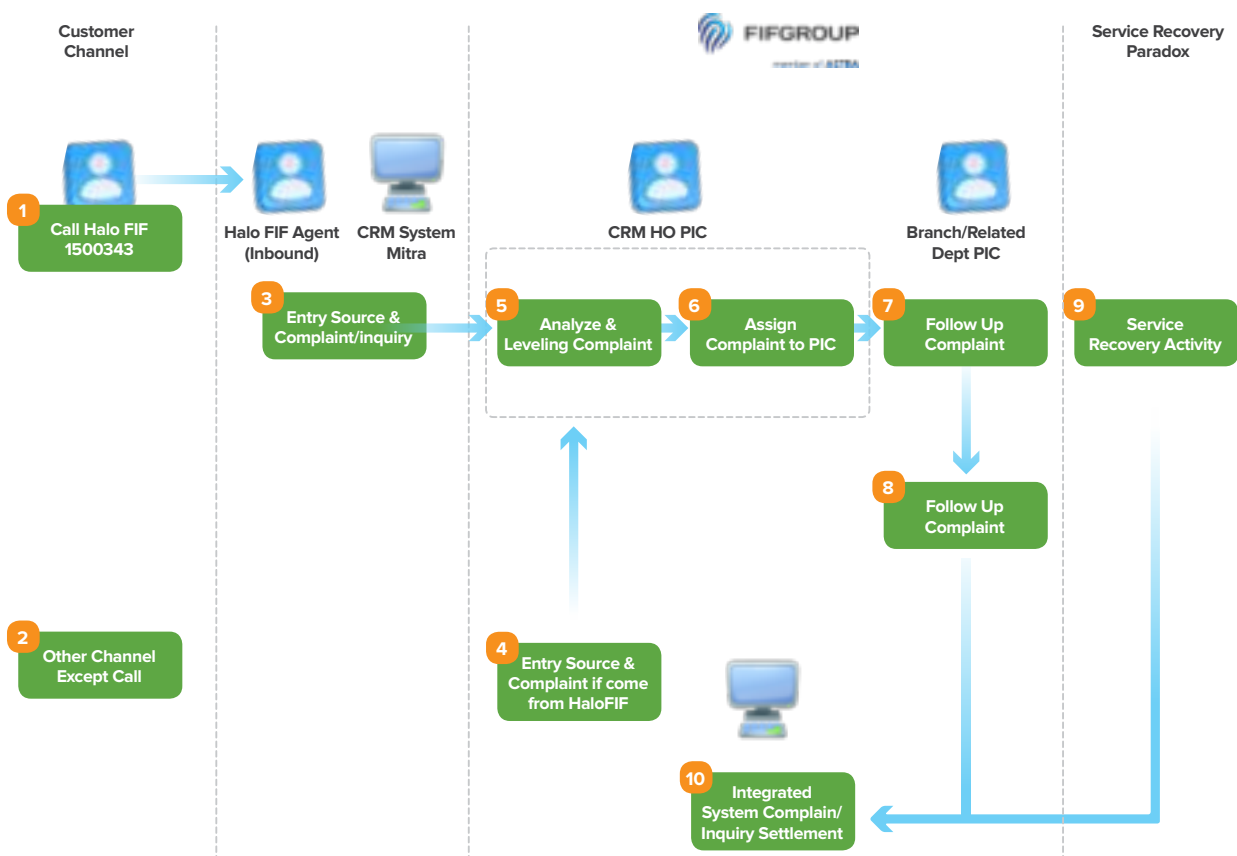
Customer Channel

FIFGROUP
member of ASTRA

Service Recovery Paradox

1 Call Halo FIF 1500343

Halo FIF Agent (Inbound)

CRM System Mitra

CRM HO PIC

Branch/Related Dept PIC

3 Entry Source & Complaint/inquiry

5 Analyze & Leveling Complaint

6 Assign Complaint to PIC

7 Follow Up Complaint

9 Service Recovery Activity

8 Follow Up Complaint

2 Other Channel Except Call

4 Entry Source & Complaint if come from HaloFIF

10 Integrated System Complain/ Inquiry Settlement